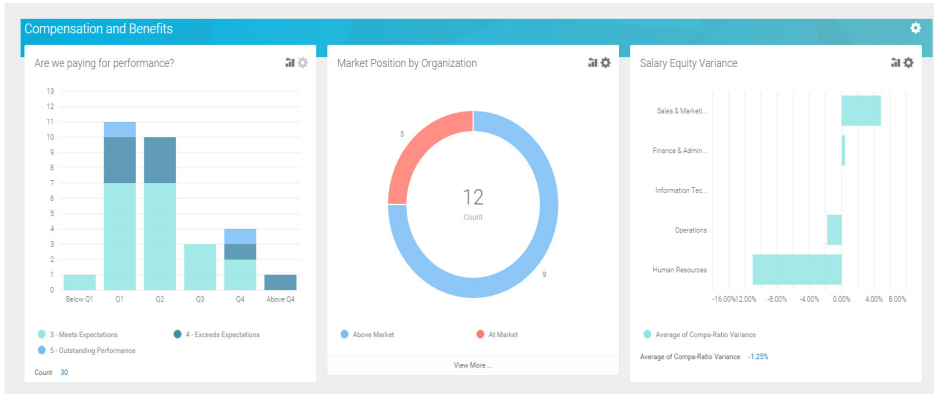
Compensation and Benefits

Are we paying for performance?

13
12
11
10
9
8
7
6
5
4
3
2
1
0

Below Q1
Q1
Q2
Q3
Q4
Above Q4

3 - Meets Expectations
4 - Exceeds Expectations
5 - Outstanding Performance

Count 30

Market Position by Organization

3

12
Count

9

Above Market
At Market

View More ...

Salary Equity Variance

Sales & Marketi...
Finance & Admin...
Information Tec...
Operations
Human Resources

-16.00% 12.00% -8.00% -4.00% 0.00% 4.00% 8.00%

Average of Compa-Ratio Variance

Average of Compa-Ratio Variance -1.25%